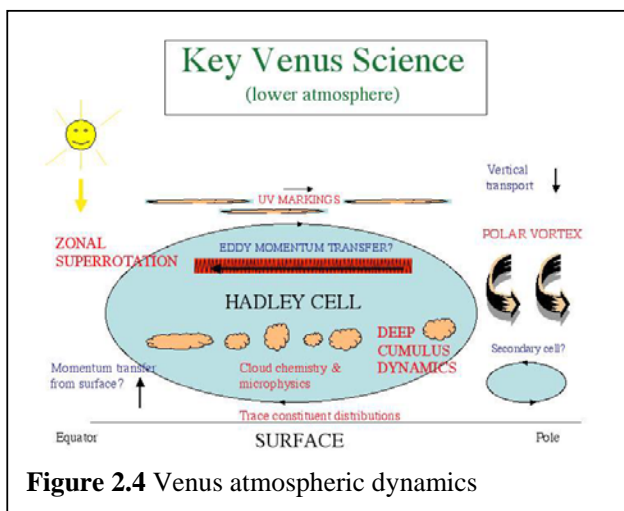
Key Venus Science
(lower atmosphere)

Vertical transport

UV MARKINGS

ZONAL SUPERROTATION

EDDY MOMENTUM TRANSFER?

POLAR VORTEX

HADLEY CELL

DEEP CUMULUS DYNAMICS

Momentum transfer from surface?

Cloud chemistry & microphysics

Secondary cell?

Trace constituent distributions

Equator

SURFACE

Pole

**Figure 2.4** Venus atmospheric dynamics